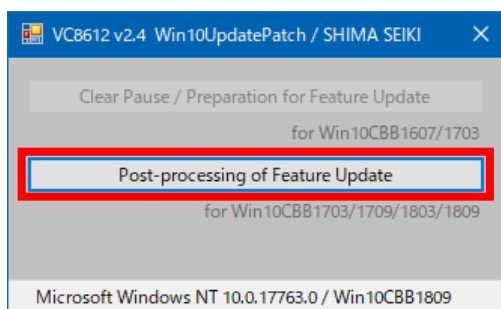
VC8612 v2.4 Win10UpdatePatch / SHIMA SEIKI

Clear Pause / Preparation for Feature Update

for Win10CBB1607/1703

Post-processing of Feature Update

for Win10CBB1703/1709/1803/1809

Microsoft Windows NT 10.0.17763.0 / Win10CBB1809